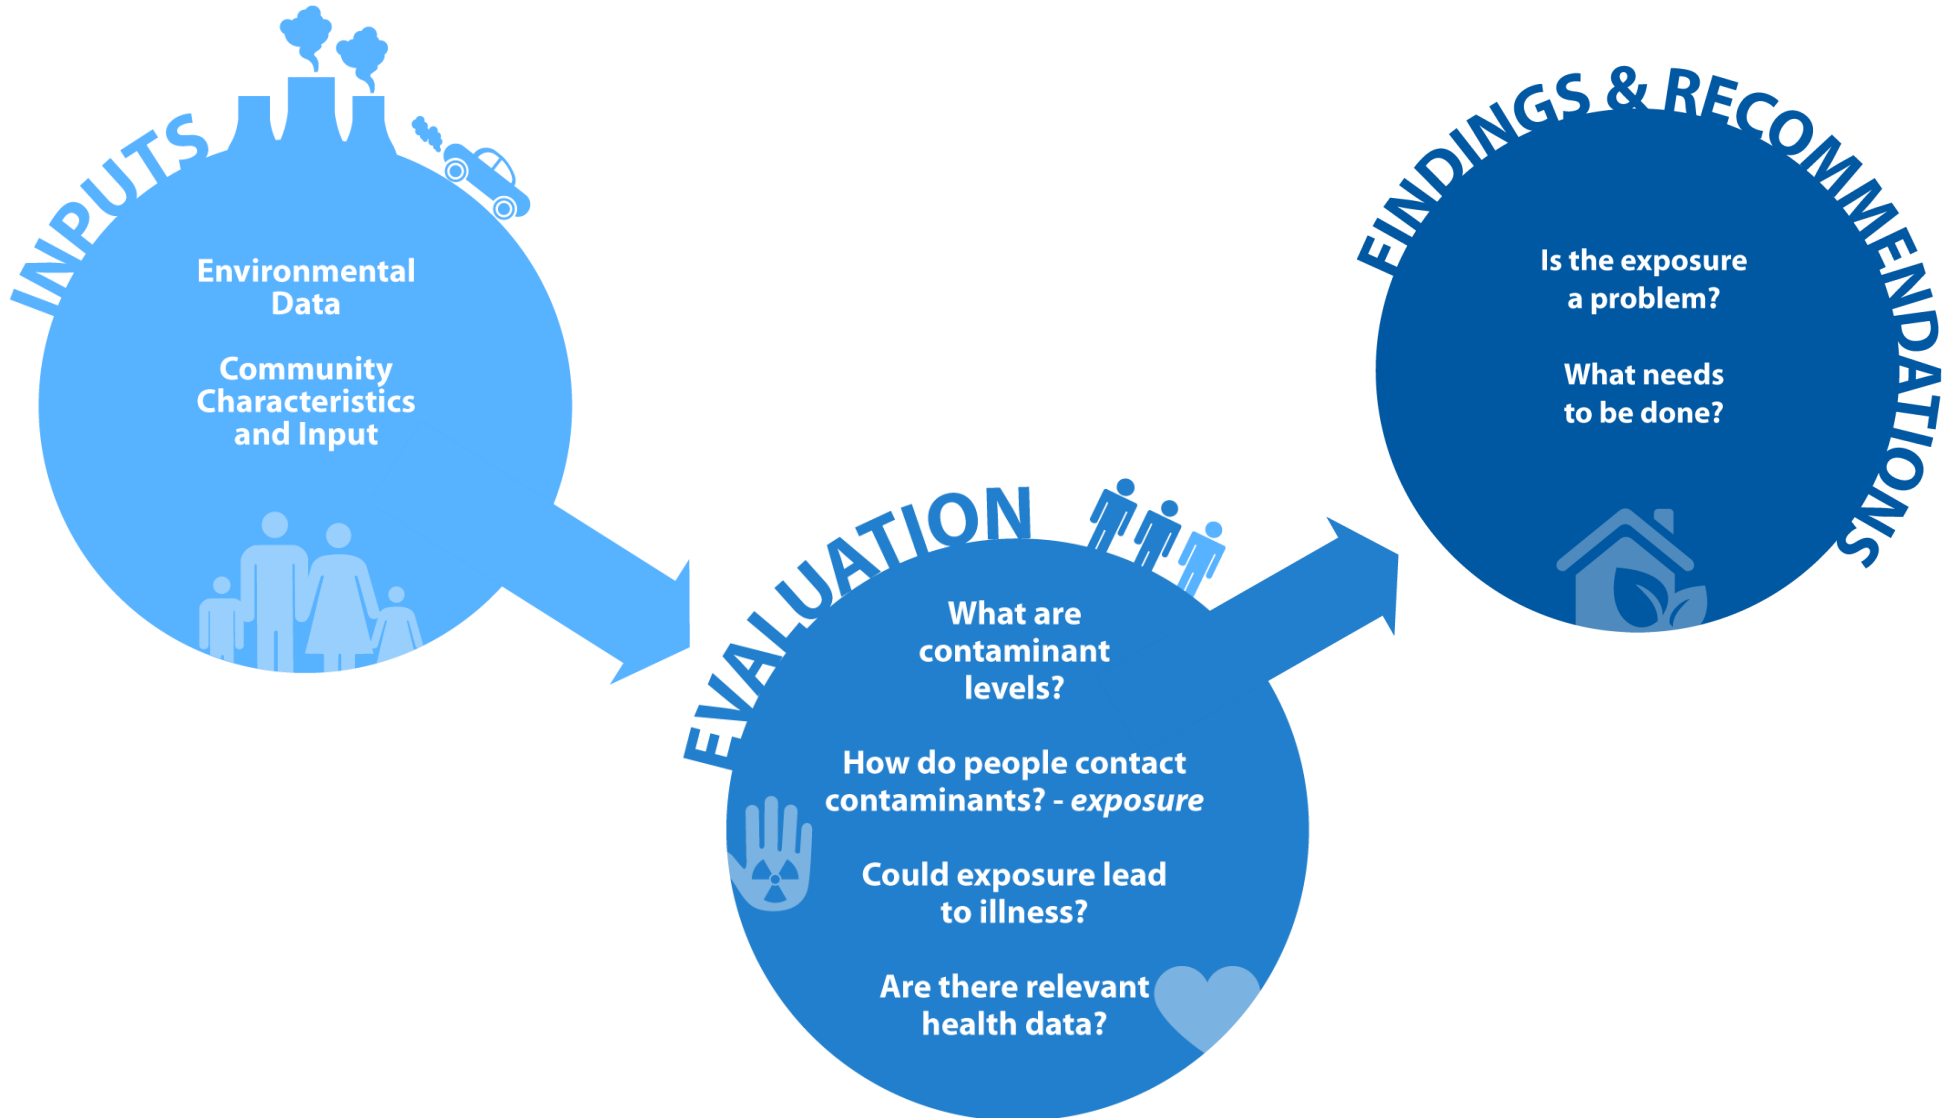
INPUTS

Environmental Data

Community Characteristics and Input

EVALUATION

What are contaminant levels?

How do people contact contaminants? - *exposure*

Could exposure lead to illness?

Are there relevant health data?

FINDINGS & RECOMMENDATIONS

Is the exposure a problem?

What needs to be done?